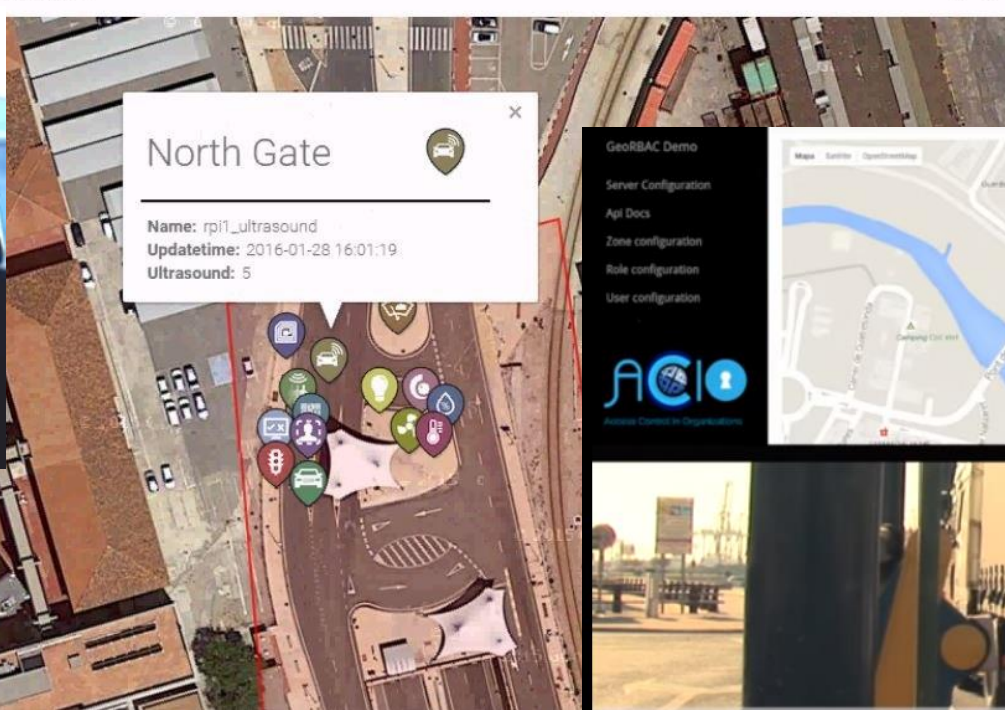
North Gate

×

Name: rpi1_ultrasound
Updatetime: 2016-01-28 16:01:19
Ultrasound: 5

GeoRBAC Demo

Server Configuration
Api Docs
Zone configuration
Role configuration
User configuration

ACIO
Access Control in Organizations

Maps Satellite OpenStreetMap